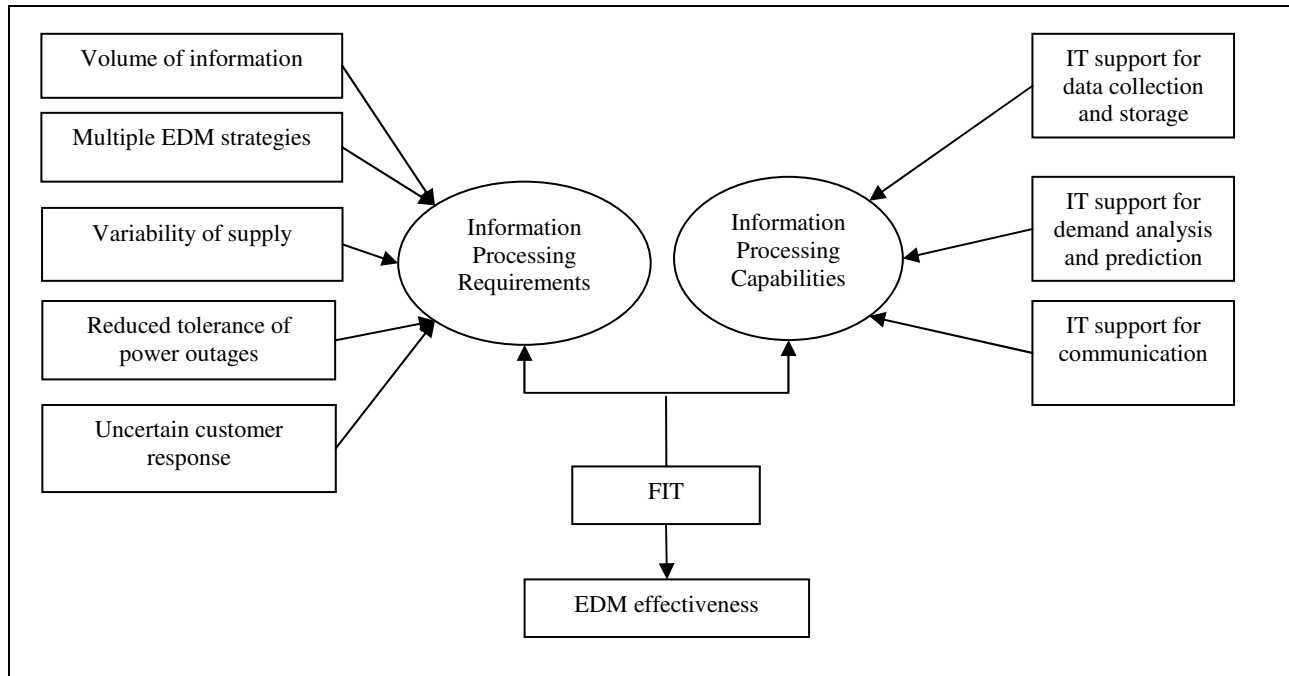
Volume of information

Multiple EDM strategies

Variability of supply

Reduced tolerance of power outages

Uncertain customer response

Information Processing Requirements

Information Processing Capabilities

IT support for data collection and storage

IT support for demand analysis and prediction

IT support for communication

FIT

EDM effectiveness